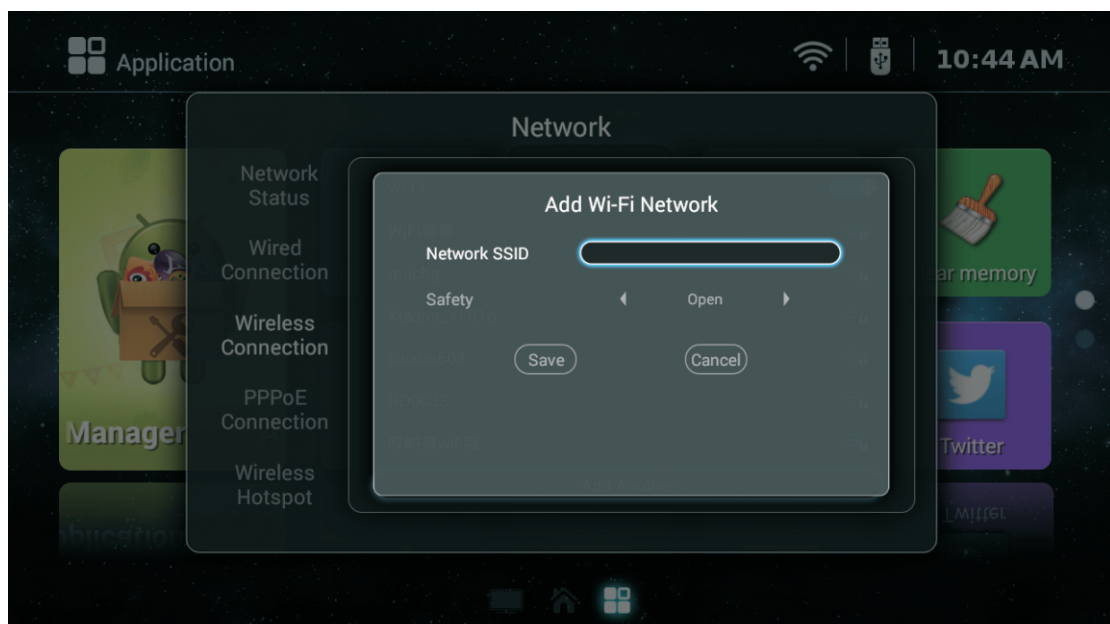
Application

10:44 AM

Network

Network Status

Wired Connection

Wireless Connection

PPPoE Connection

Wireless Hotspot

Add Wi-Fi Network

Network SSID

Safety Open

Save Cancel

Manager

ar memory

Twitter